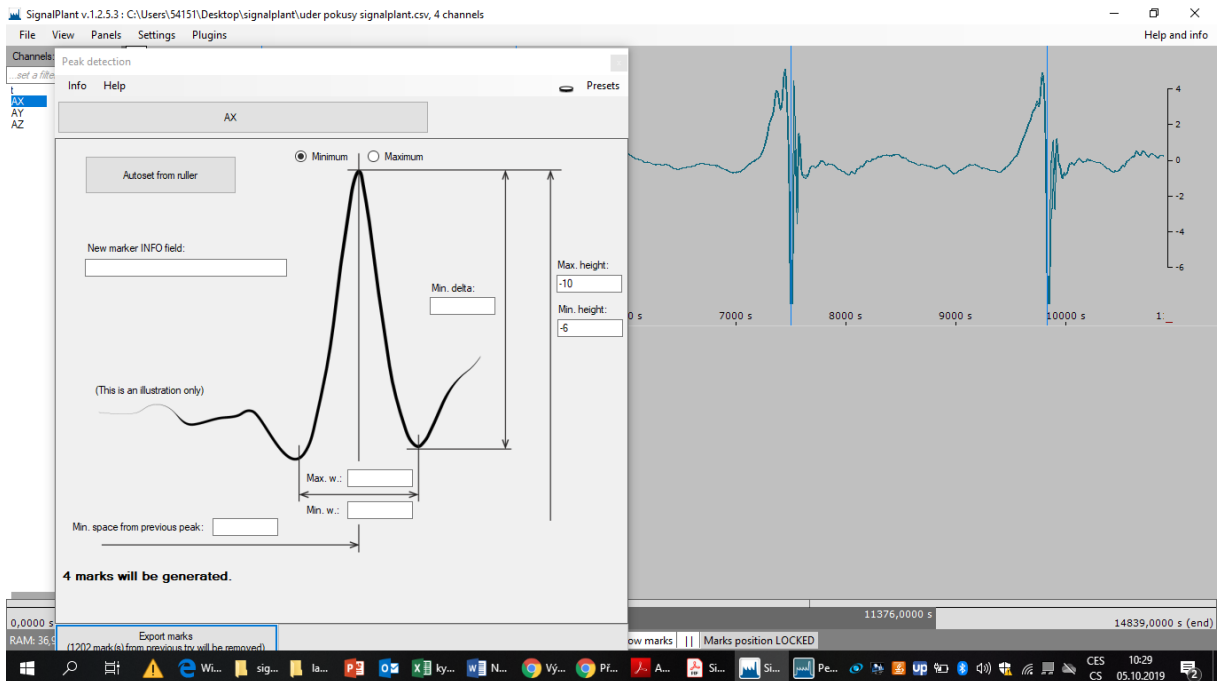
SignalPlant v.1.2.5.3 : C:\Users\54151\Desktop\signalplant\uder pokusy signalplant.csv, 4 channels

File View Panels Settings Plugins

Help and info

Channels:

...set a filte

t
AX
AY
AZ

Peak detection

Info Help

Presets

AX

Autoset from ruller

Minimum Maximum

New marker INFO field:

Min. delta:

Max. height:
-10

Min. height:
-6

(This is an illustration only)

Max. w.:

Min. w.:

Min. space from previous peak:

4 marks will be generated.

Export marks
(1202 mark(s) from previous try will be removed)

4
2
0
-2
-4
-6

0 s 7000 s 8000 s 9000 s 10000 s 1

0,0000 s

11376,0000 s

14839,0000 s (end)

RAM: 36,

ow marks || Marks position LOCKED

Wi... sig... la... ky... N... Vý... Př... A... Si... Si... Pe...

CES
CS

10:29
05.10.2019

2